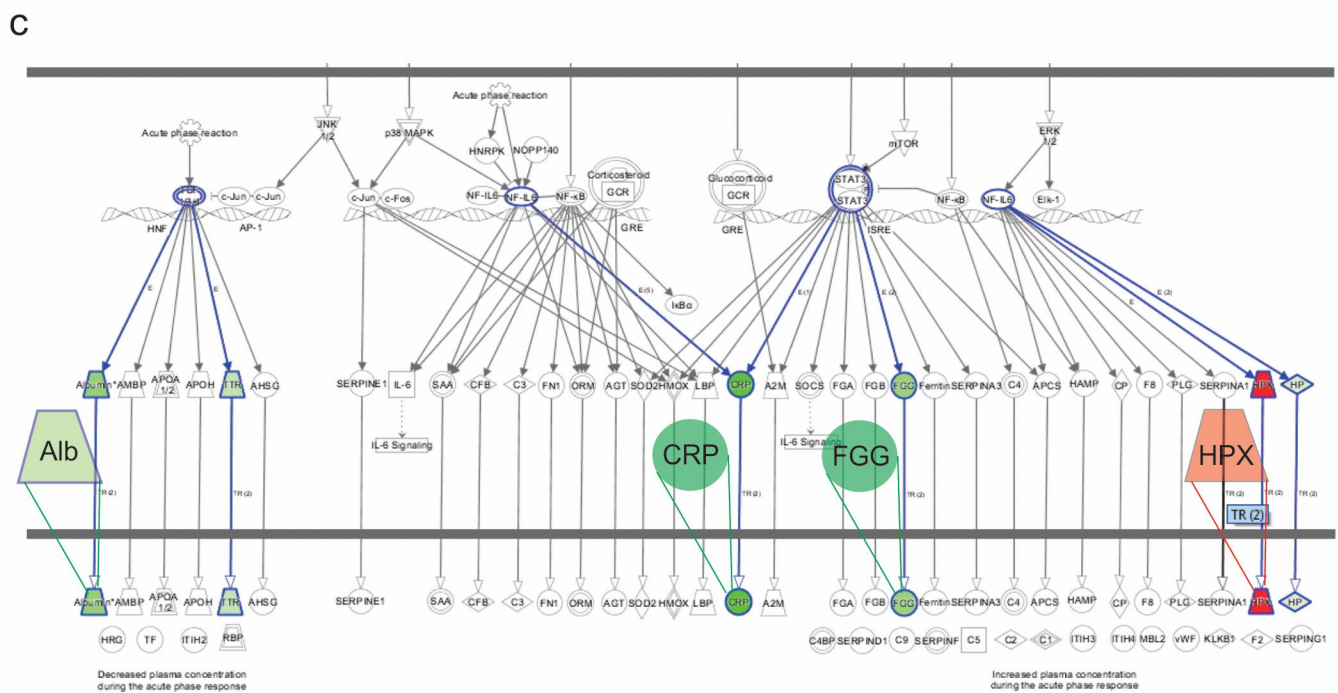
C

Acute phase reaction
JNK 1/2
p38 MAPK
Acute phase reaction
HNRPK
NOPP140
Corticosteroid
GCR
Glucocorticoid
GCR
mTOR
ERK 1/2
Acute phase reaction
HNF
c-Jun
c-Jun
AP-1
c-Jun
c-Fos
NF-IL6
NF-IL6
NF-κB
GRE
GRE
STAT3
STAT3
ISRE
NF-κB
NF-IL6
Elk-1
IκBα
E
E
E (5)
E (1)
E (2)
E
E (2)

Albumin
AMBP
APOA 1/2
APOH
TTR
AHSG
SERPINE1
IL-6
SAA
CFB
C3
FN1
ORM
AGT
SOD2
HMOX
LBP
CRP
A2M
SOCS
FGA
FGB
FGG
Ferritin
SERPINA3
C4
APCS
HAMP
CP
F8
PLG
SERPINA1
HPX
HP
IL-6 Signaling
IL-6 Signaling

Alb
CRP
FGG
HPX
TR (2)
TR (2)
TR (2)
TR (2)
TR (2)
TR (2)
TR (2)
TR (2)

Albumin
AMBP
APOA 1/2
APOH
TTR
AHSG
SERPINE1
SAA
CFB
C3
FN1
ORM
AGT
SOD2
HMOX
LBP
CRP
A2M
FGA
FGB
FGG
Ferritin
SERPINA3
C4
APCS
HAMP
CP
F8
PLG
SERPINA1
HPX
HP
HRG
TF
ITIH2
RBP
C4BP
SERPIND1
C9
SERPINF
C5
C2
C1
ITIH3
ITIH4
MBL2
vWF
KLKB1
F2
SERPING1

Decreased plasma concentration during the acute phase response

Increased plasma concentration during the acute phase response